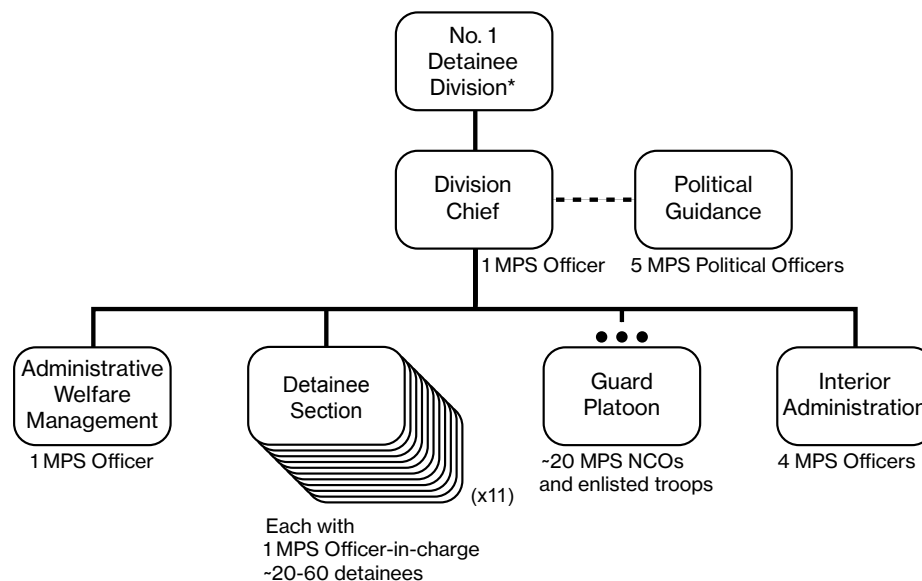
No. 1 Detainee Division*

Division Chief

1 MPS Officer

Political Guidance

5 MPS Political Officers

Administrative Welfare Management

1 MPS Officer

Detainee Section

(x11)

Each with
1 MPS Officer-in-charge
~20-60 detainees

Guard Platoon

~20 MPS NCOs and enlisted troops

Interior Administration

4 MPS Officers